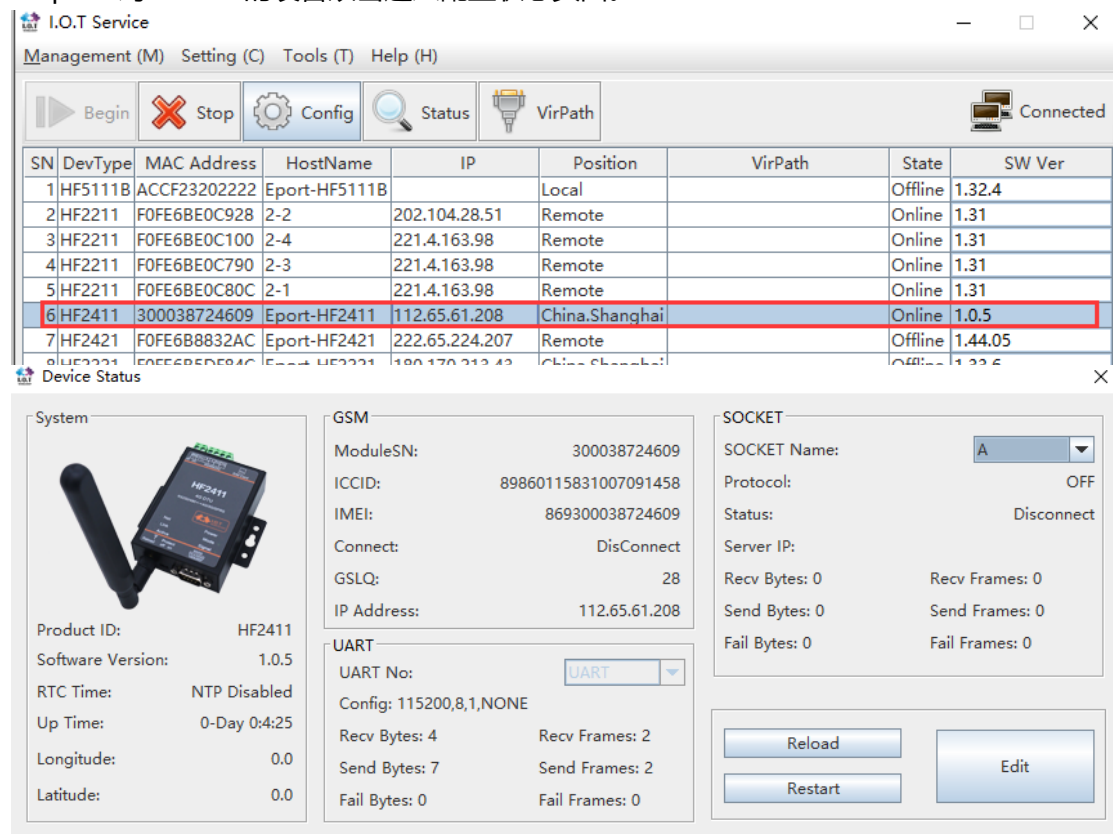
I.O.T Service

Management (M) Setting (C) Tools (T) Help (H)

Begin Stop Config Status VirPath Connected

| SN | DevType | MAC Address | HostName | IP | Position | VirPath | State | SW Ver |
|---|---|---|---|---|---|---|---|---|
| 1 | HF5111B | ACCF23202222 | Eport-HF5111B | | Local | | Offline | 1.32.4 |
| 2 | HF2211 | F0FE6BE0C928 | 2-2 | 202.104.28.51 | Remote | | Online | 1.31 |
| 3 | HF2211 | F0FE6BE0C100 | 2-4 | 221.4.163.98 | Remote | | Online | 1.31 |
| 4 | HF2211 | F0FE6BE0C790 | 2-3 | 221.4.163.98 | Remote | | Online | 1.31 |
| 5 | HF2211 | F0FE6BE0C80C | 2-1 | 221.4.163.98 | Remote | | Online | 1.31 |
| 6 | HF2411 | 300038724609 | Eport-HF2411 | 112.65.61.208 | China.Shanghai | | Online | 1.0.5 |
| 7 | HF2421 | F0FE6B8832AC | Eport-HF2421 | 222.65.224.207 | Remote | | Offline | 1.44.05 |
| 8 | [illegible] | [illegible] | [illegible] | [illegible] | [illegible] | | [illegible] | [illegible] |

Device Status

System
HF2411
Product ID: HF2411
Software Version: 1.0.5
RTC Time: NTP Disabled
Up Time: 0-Day 0:4:25
Longitude: 0.0
Latitude: 0.0

GSM
ModuleSN: 300038724609
ICCID: 89860115831007091458
IMEI: 869300038724609
Connect: DisConnect
GSLQ: 28
IP Address: 112.65.61.208

UART
UART No: UART
Config: 115200,8,1,NONE
Recv Bytes: 4 Recv Frames: 2
Send Bytes: 7 Send Frames: 2
Fail Bytes: 0 Fail Frames: 0

SOCKET
SOCKET Name: A
Protocol: OFF
Status: Disconnect
Server IP:
Recv Bytes: 0 Recv Frames: 0
Send Bytes: 0 Send Frames: 0
Fail Bytes: 0 Fail Frames: 0

Reload
Restart
Edit